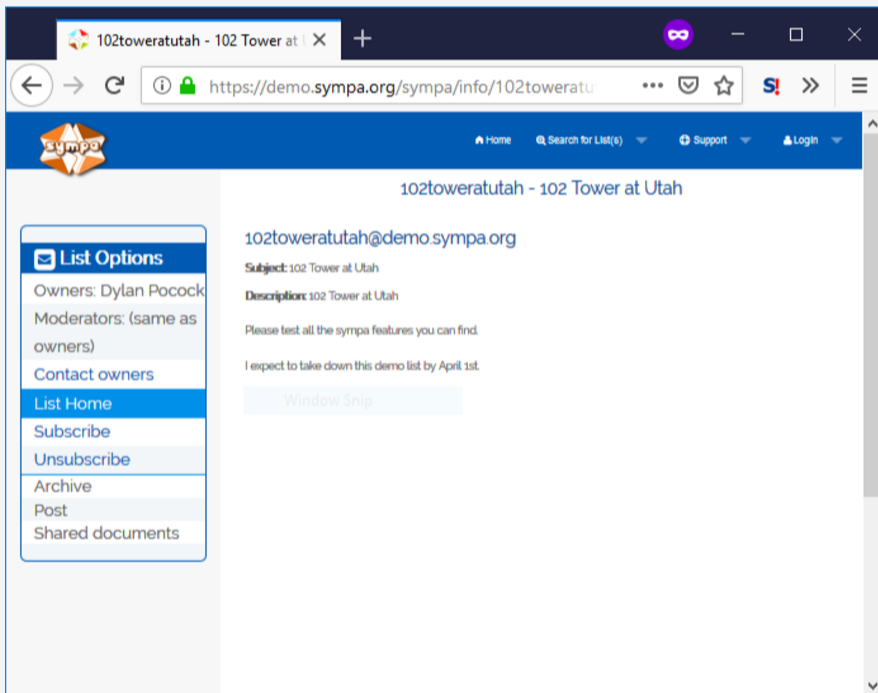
102toweratutah - 102 Tower at U

https://demo.sympa.org/sympa/info/102toweratu

sympa

Home Search for List(s) Support Login

102toweratutah - 102 Tower at Utah

List Options
Owners: Dylan Pocock
Moderators: (same as owners)
Contact owners
List Home
Subscribe
Unsubscribe
Archive
Post
Shared documents

102toweratutah@demo.sympa.org

Subject: 102 Tower at Utah

Description: 102 Tower at Utah

Please test all the sympa features you can find.

I expect to take down this demo list by April 1st.

Window Snip